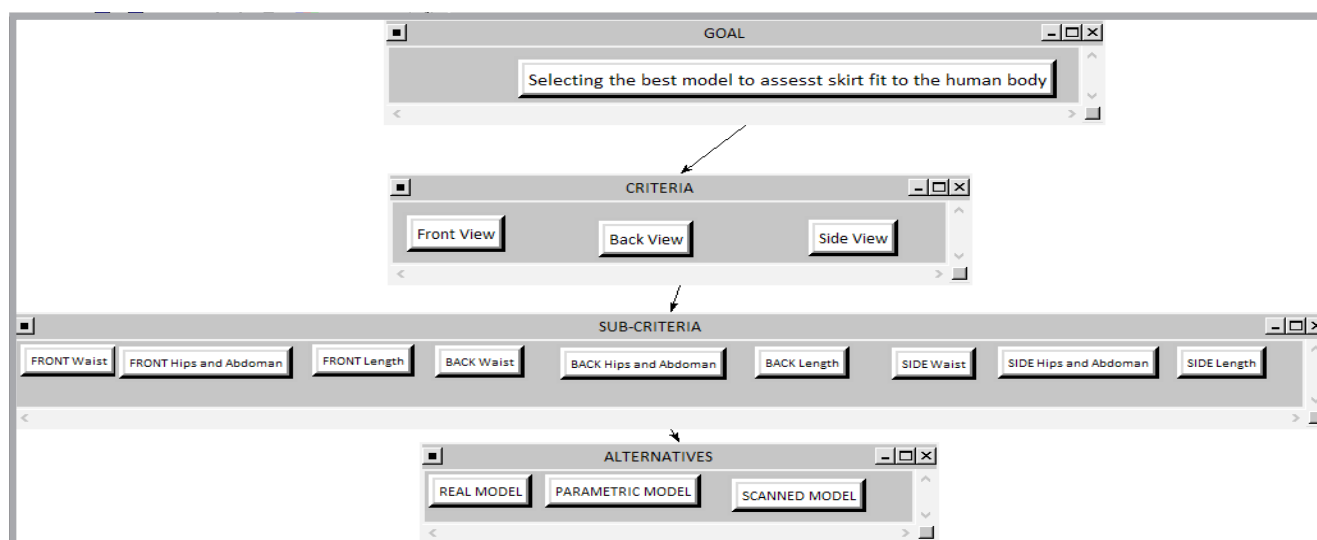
GOAL

Selecting the best model to assesst skirt fit to the human body

CRITERIA

Front View
Back View
Side View

SUB-CRITERIA

FRONT Waist
FRONT Hips and Abdoman
FRONT Length
BACK Waist
BACK Hips and Abdoman
BACK Length
SIDE Waist
SIDE Hips and Abdoman
SIDE Length

ALTERNATIVES

REAL MODEL
PARAMETRIC MODEL
SCANNED MODEL